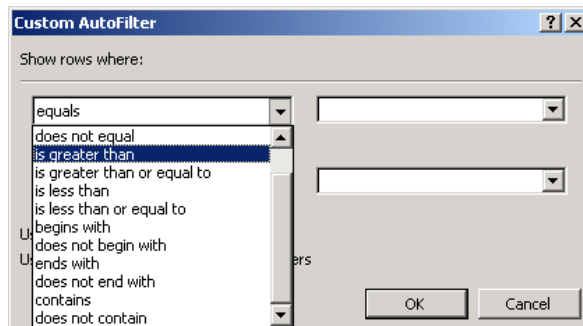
Custom AutoFilter

?

Show rows where:

equals

does not equal
is greater than
is greater than or equal to
is less than
is less than or equal to
begins with
does not begin with
ends with
does not end with
contains
does not contain

U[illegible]
U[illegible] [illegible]ers

OK

Cancel